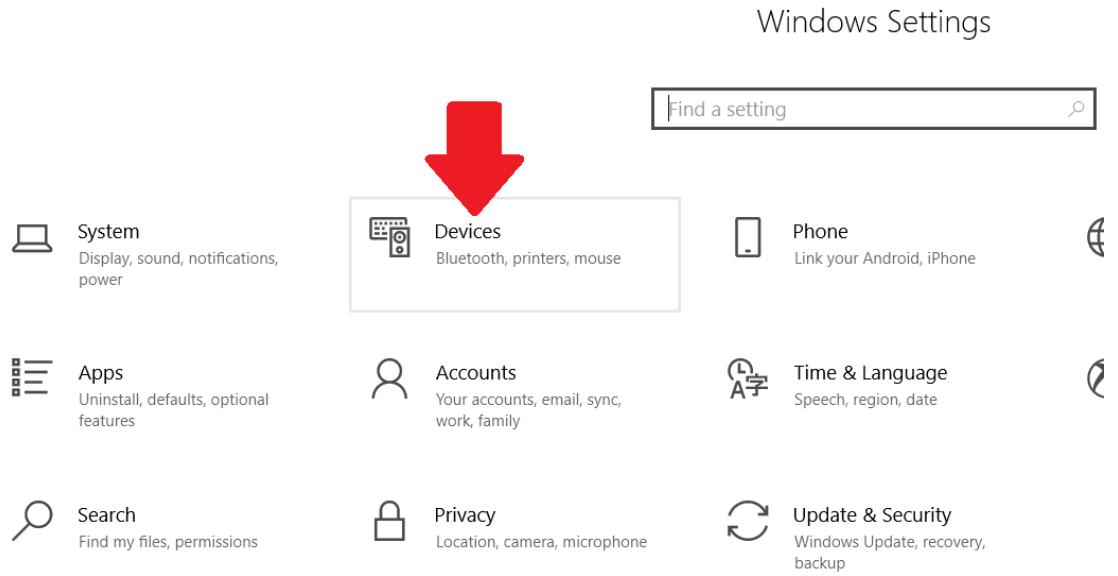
Windows Settings

Find a setting

System
Display, sound, notifications, power

Devices
Bluetooth, printers, mouse

Phone
Link your Android, iPhone

Apps
Uninstall, defaults, optional features

Accounts
Your accounts, email, sync, work, family

Time & Language
Speech, region, date

Search
Find my files, permissions

Privacy
Location, camera, microphone

Update & Security
Windows Update, recovery, backup